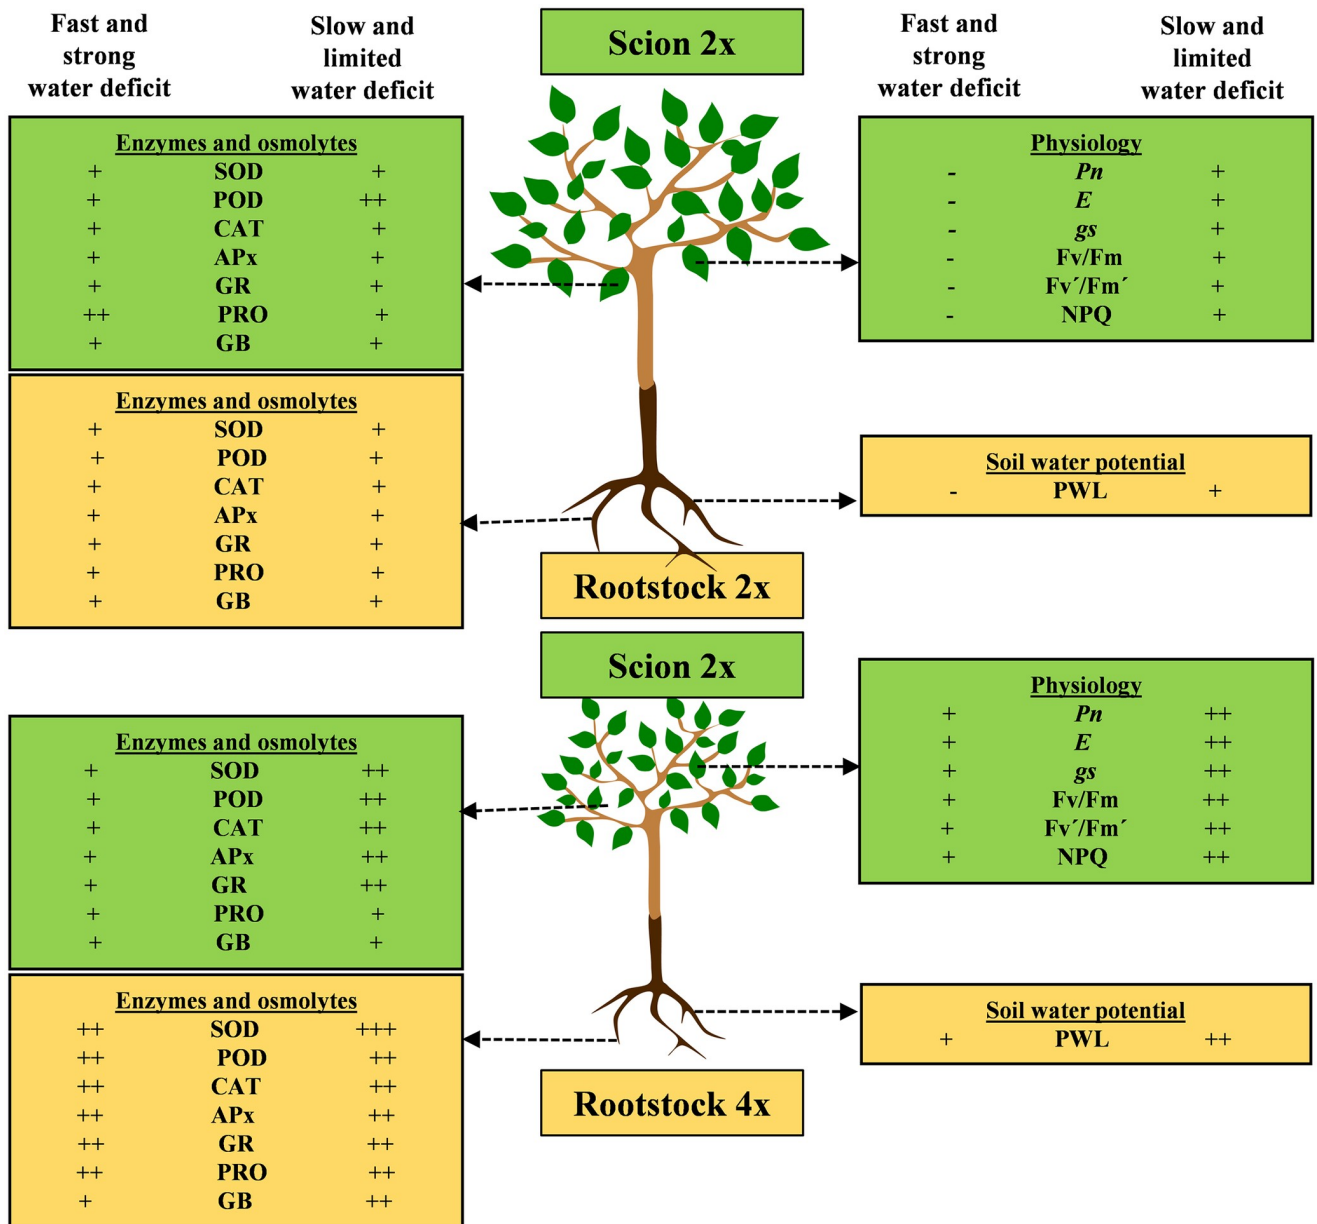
Fast and strong water deficit

Slow and limited water deficit

Scion 2x

Fast and strong water deficit

Slow and limited water deficit

Enzymes and osmolytes

| + | SOD | + |
|---|---|---|
| + | POD | ++ |
| + | CAT | + |
| + | APx | + |
| + | GR | + |
| ++ | PRO | + |
| + | GB | + |

Physiology

| - | *Pn* | + |
|---|---|---|
| - | *E* | + |
| - | *gs* | + |
| - | Fv/Fm | + |
| - | Fv´/Fm´ | + |
| - | NPQ | + |

Enzymes and osmolytes

| + | SOD | + |
|---|---|---|
| + | POD | + |
| + | CAT | + |
| + | APx | + |
| + | GR | + |
| + | PRO | + |
| + | GB | + |

Soil water potential

| - | PWL | + |
|---|---|---|

Rootstock 2x

Scion 2x

Physiology

| + | *Pn* | ++ |
|---|---|---|
| + | *E* | ++ |
| + | *gs* | ++ |
| + | Fv/Fm | ++ |
| + | Fv´/Fm´ | ++ |
| + | NPQ | ++ |

Enzymes and osmolytes

| + | SOD | ++ |
|---|---|---|
| + | POD | ++ |
| + | CAT | ++ |
| + | APx | ++ |
| + | GR | ++ |
| + | PRO | + |
| + | GB | + |

Enzymes and osmolytes

| ++ | SOD | +++ |
|---|---|---|
| ++ | POD | ++ |
| ++ | CAT | ++ |
| ++ | APx | ++ |
| ++ | GR | ++ |
| ++ | PRO | ++ |
| + | GB | ++ |

Soil water potential

| + | PWL | ++ |
|---|---|---|

Rootstock 4x